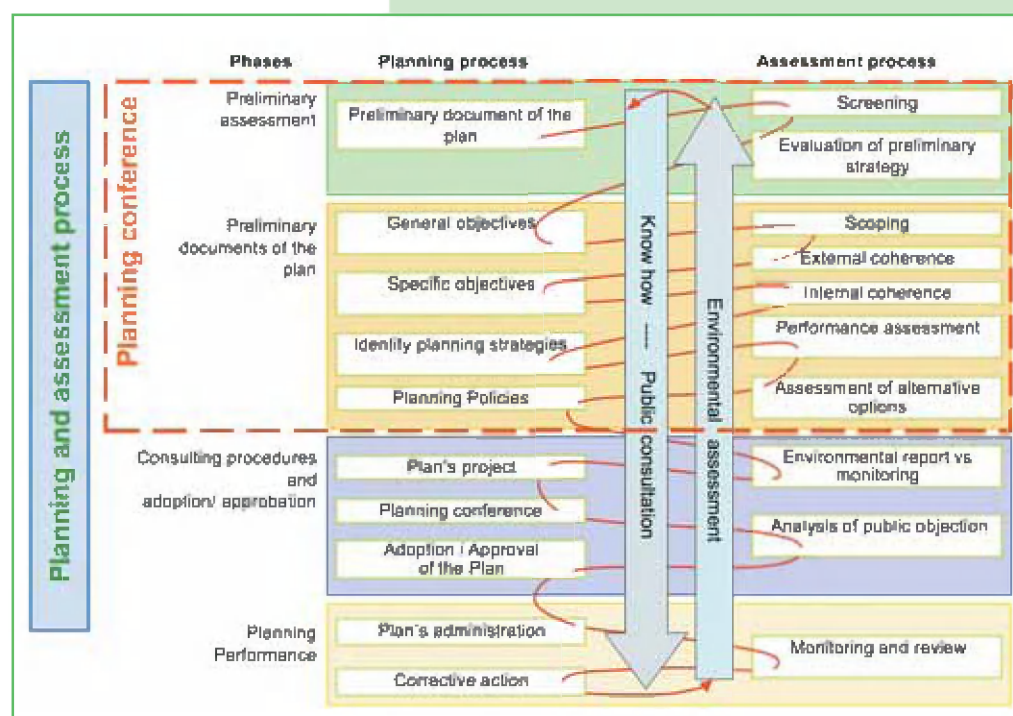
Planning and assessment process

Planning conference

| Phases | Planning process | Assessment process |
|---|---|---|
| Preliminary assessment | Preliminary document of the plan | Screening |
| | | Evaluation of preliminary strategy |
| Preliminary documents of the plan | General objectives | Scoping |
| | | External coherence |
| | Specific objectives | Internal coherence |
| | Identify planning strategies | Performance assessment |
| | Planning Policies | Assessment of alternative options |
| Consulting procedures and adoption/ approbation | Plan's project | Environmental report vs monitoring |
| | Planning conference | Analysis of public objection |
| | Adoption / Approval of the Plan | |
| Planning Performance | Plan's administration | Monitoring and review |
| | Corrective action | |

Know how — Public consultation

Environmental assessment